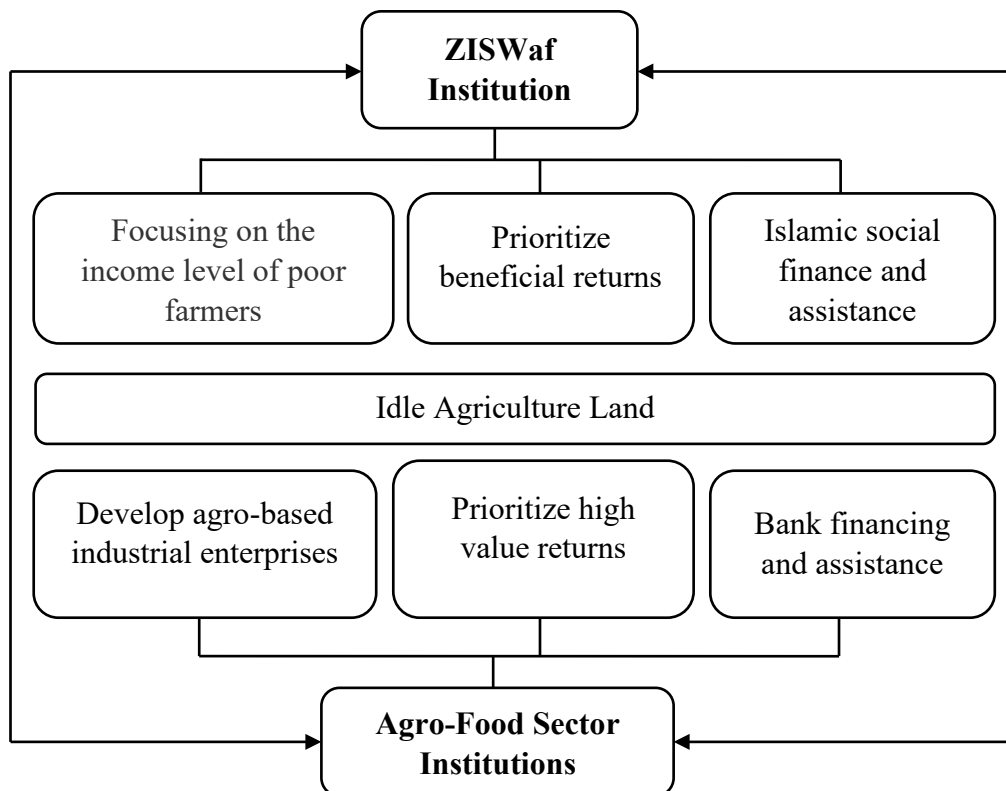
ZISWaf Institution

Focusing on the income level of poor farmers

Prioritize beneficial returns

Islamic social finance and assistance

Idle Agriculture Land

Develop agro-based industrial enterprises

Prioritize high value returns

Bank financing and assistance

Agro-Food Sector Institutions